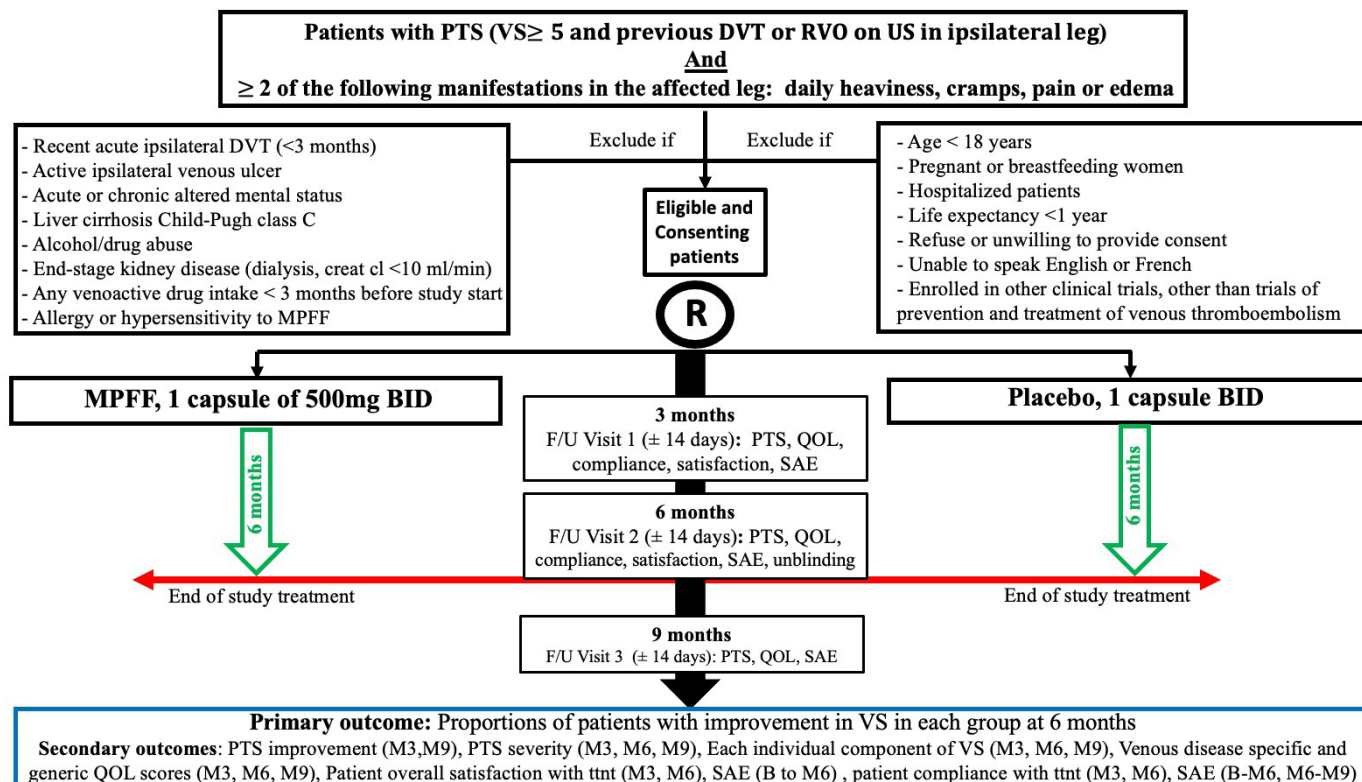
Patients with PTS (VS≥ 5 and previous DVT or RVO on US in ipsilateral leg)
And
≥ 2 of the following manifestations in the affected leg: daily heaviness, cramps, pain or edema

Exclude if

Exclude if

- Recent acute ipsilateral DVT (<3 months)
- Active ipsilateral venous ulcer
- Acute or chronic altered mental status
- Liver cirrhosis Child-Pugh class C
- Alcohol/drug abuse
- End-stage kidney disease (dialysis, creat cl <10 ml/min)
- Any venoactive drug intake < 3 months before study start
- Allergy or hypersensitivity to MPFF

Eligible and Consenting patients

- Age < 18 years
- Pregnant or breastfeeding women
- Hospitalized patients
- Life expectancy <1 year
- Refuse or unwilling to provide consent
- Unable to speak English or French
- Enrolled in other clinical trials, other than trials of prevention and treatment of venous thromboembolism

R

MPFF, 1 capsule of 500mg BID

Placebo, 1 capsule BID

3 months
F/U Visit 1 (± 14 days): PTS, QOL, compliance, satisfaction, SAE

6 months

6 months

6 months
F/U Visit 2 (± 14 days): PTS, QOL, compliance, satisfaction, SAE, unblinding

End of study treatment

End of study treatment

9 months
F/U Visit 3 (± 14 days): PTS, QOL, SAE

Primary outcome: Proportions of patients with improvement in VS in each group at 6 months
Secondary outcomes: PTS improvement (M3,M9), PTS severity (M3, M6, M9), Each individual component of VS (M3, M6, M9), Venous disease specific and generic QOL scores (M3, M6, M9), Patient overall satisfaction with ttnt (M3, M6), SAE (B to M6) , patient compliance with ttnt (M3, M6), SAE (B-M6, M6-M9)